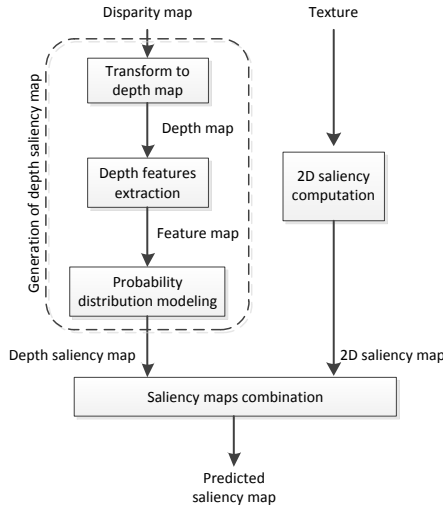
Disparity map

Texture

Generation of depth saliency map

Transform to depth map

Depth map

Depth features extraction

Feature map

Probability distribution modeling

2D saliency computation

Depth saliency map

2D saliency map

Saliency maps combination

Predicted saliency map